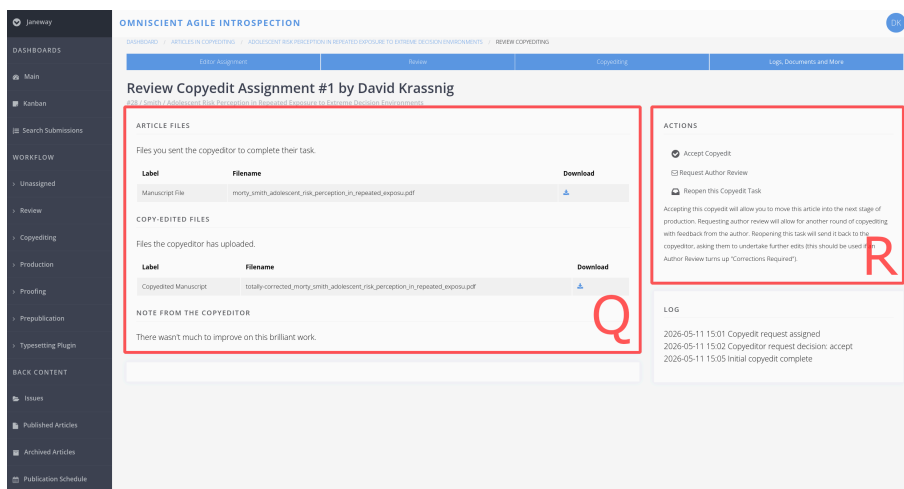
Janeway

DASHBOARDS

Main

Kanban

Search Submissions

WORKFLOW

Unassigned

Review

Copyediting

Production

Proofing

Prepublication

Typesetting Plugin

BACK CONTENT

Issues

Published Articles

Archived Articles

Publication Schedule

OMNISCIENT AGILE INTROSPECTION

DK

DASHBOARD / ARTICLES IN COPYEDITING / ADOLESCENT RISK PERCEPTION IN REPEATED EXPOSURE TO EXTREME DECISION ENVIRONMENTS / REVIEW COPYEDITING

Editor Assignment | Review | Copyediting | Logs, Documents and More

Review Copyedit Assignment #1 by David Krassnig

#28 / Smith / Adolescent Risk Perception in Repeated Exposure to Extreme Decision Environments

ARTICLE FILES

Files you sent the copyeditor to complete their task.

| Label | Filename | Download |
|---|---|---|
| Manuscript File | morty_smith_adolescent_risk_perception_in_repeated_exposu.pdf | |

COPY-EDITED FILES

Files the copyeditor has uploaded.

| Label | Filename | Download |
|---|---|---|
| Copyedited Manuscript | totally-corrected_morty_smith_adolescent_risk_perception_in_repeated_exposu.pdf | |

NOTE FROM THE COPYEDITOR

There wasn't much to improve on this brilliant work.

Q

ACTIONS

Accept Copyedit

Request Author Review

Reopen this Copyedit Task

Accepting this copyedit will allow you to move this article into the next stage of production. Requesting author review will allow for another round of copyediting with feedback from the author. Reopening this task will send it back to the copyeditor, asking them to undertake further edits (this should be used if an Author Review turns up "Corrections Required").

R

LOG

2026-05-11 15:01 Copyedit request assigned
2026-05-11 15:02 Copyeditor request decision: accept
2026-05-11 15:05 Initial copyedit complete